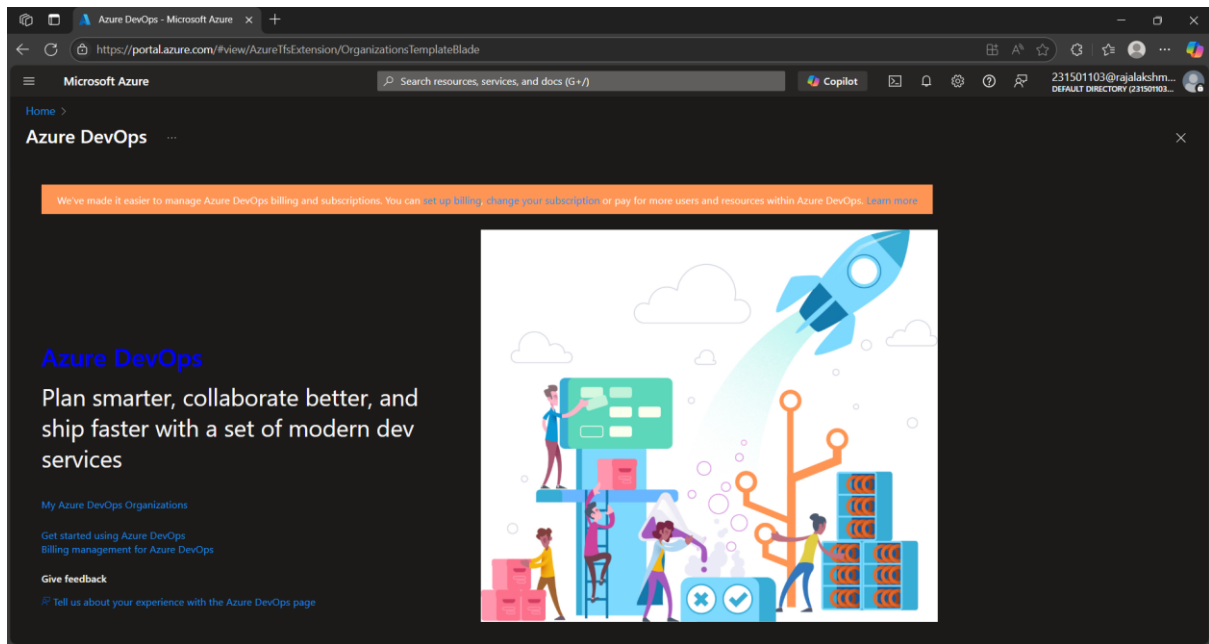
Azure DevOps - Microsoft Azure

https://portal.azure.com/#view/AzureTfsExtension/OrganizationsTemplateBlade

Microsoft Azure

Search resources, services, and docs (G+/)

Copilot

231501103@rajalakshm...
DEFAULT DIRECTORY (231501103...

Home >

Azure DevOps ···

We've made it easier to manage Azure DevOps billing and subscriptions. You can set up billing, change your subscription or pay for more users and resources within Azure DevOps. Learn more

Azure DevOps

Plan smarter, collaborate better, and ship faster with a set of modern dev services

My Azure DevOps Organizations

Get started using Azure DevOps
Billing management for Azure DevOps

Give feedback

Tell us about your experience with the Azure DevOps page